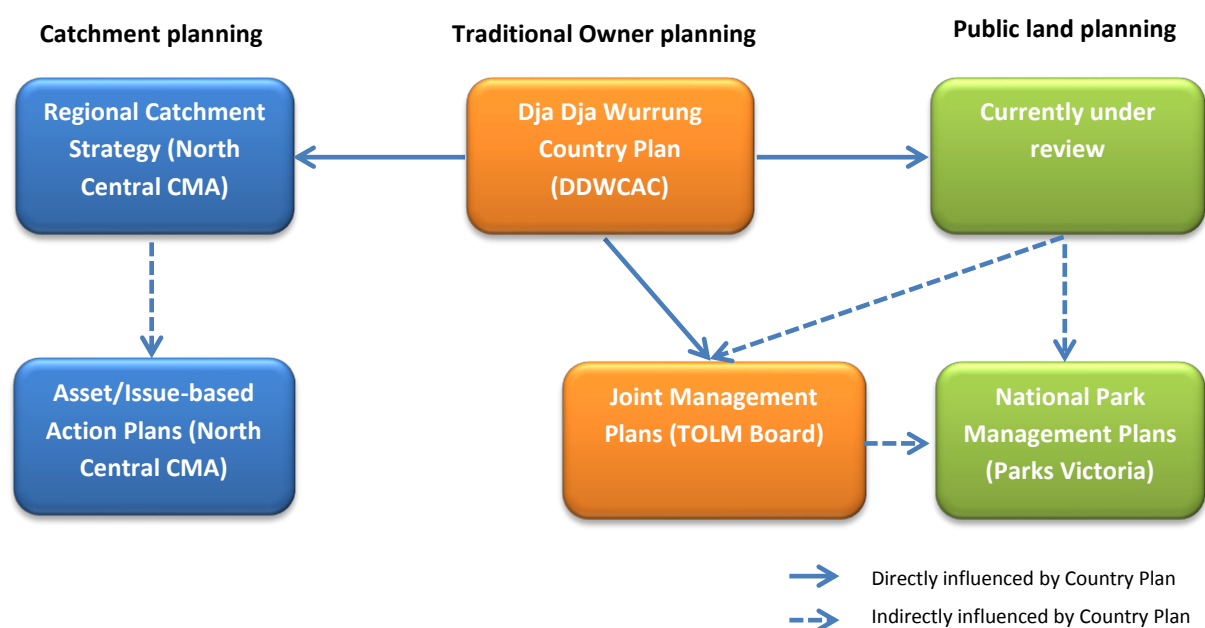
Catchment planning

Traditional Owner planning

Public land planning

Regional Catchment Strategy (North Central CMA)

Dja Dja Wurrung Country Plan (DDWCAC)

Currently under review

Asset/Issue-based Action Plans (North Central CMA)

Joint Management Plans (TOLM Board)

National Park Management Plans (Parks Victoria)

Directly influenced by Country Plan

Indirectly influenced by Country Plan